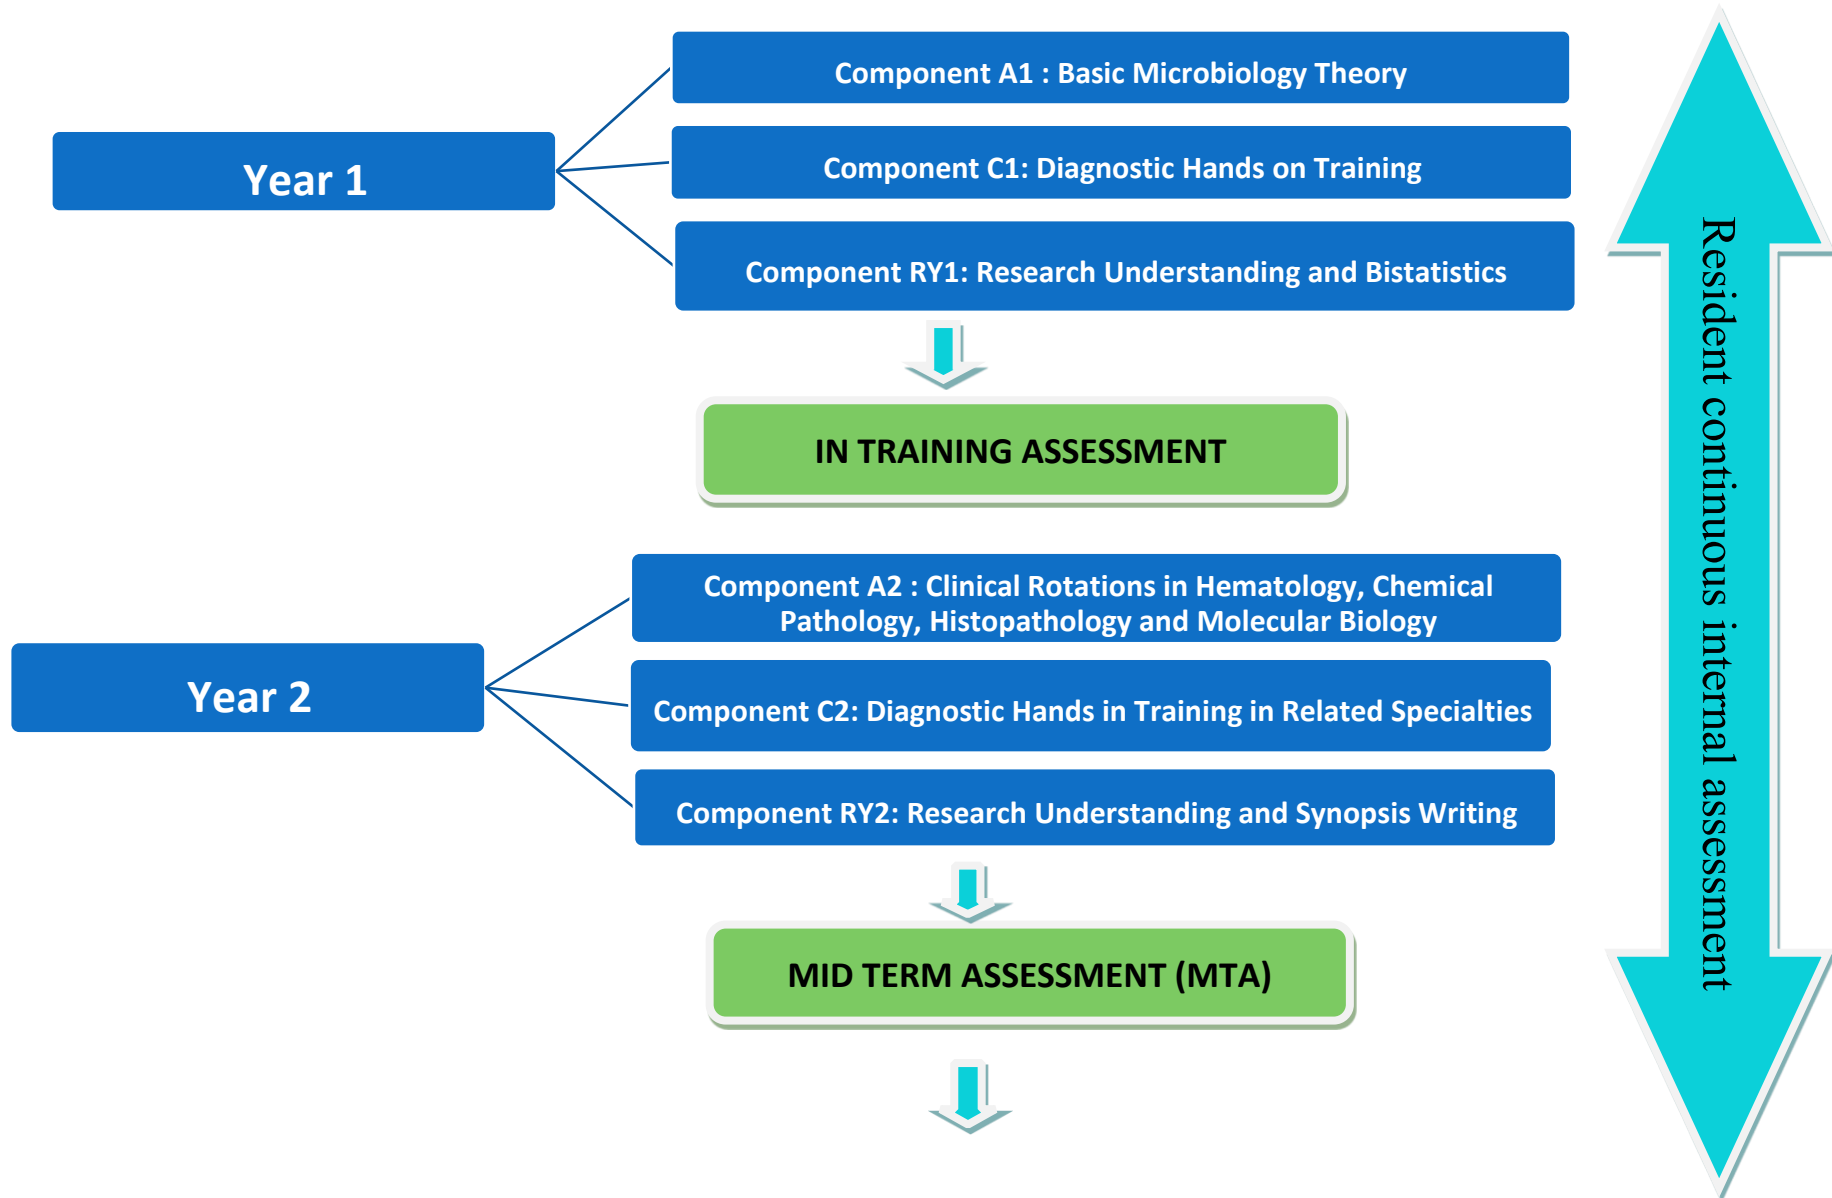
Year 1

Component A1 : Basic Microbiology Theory

Component C1: Diagnostic Hands on Training

Component RY1: Research Understanding and Bistatistics

IN TRAINING ASSESSMENT

Year 2

Component A2 : Clinical Rotations in Hematology, Chemical Pathology, Histopathology and Molecular Biology

Component C2: Diagnostic Hands in Training in Related Specialties

Component RY2: Research Understanding and Synopsis Writing

MID TERM ASSESSMENT (MTA)

Resident continuous internal assessment